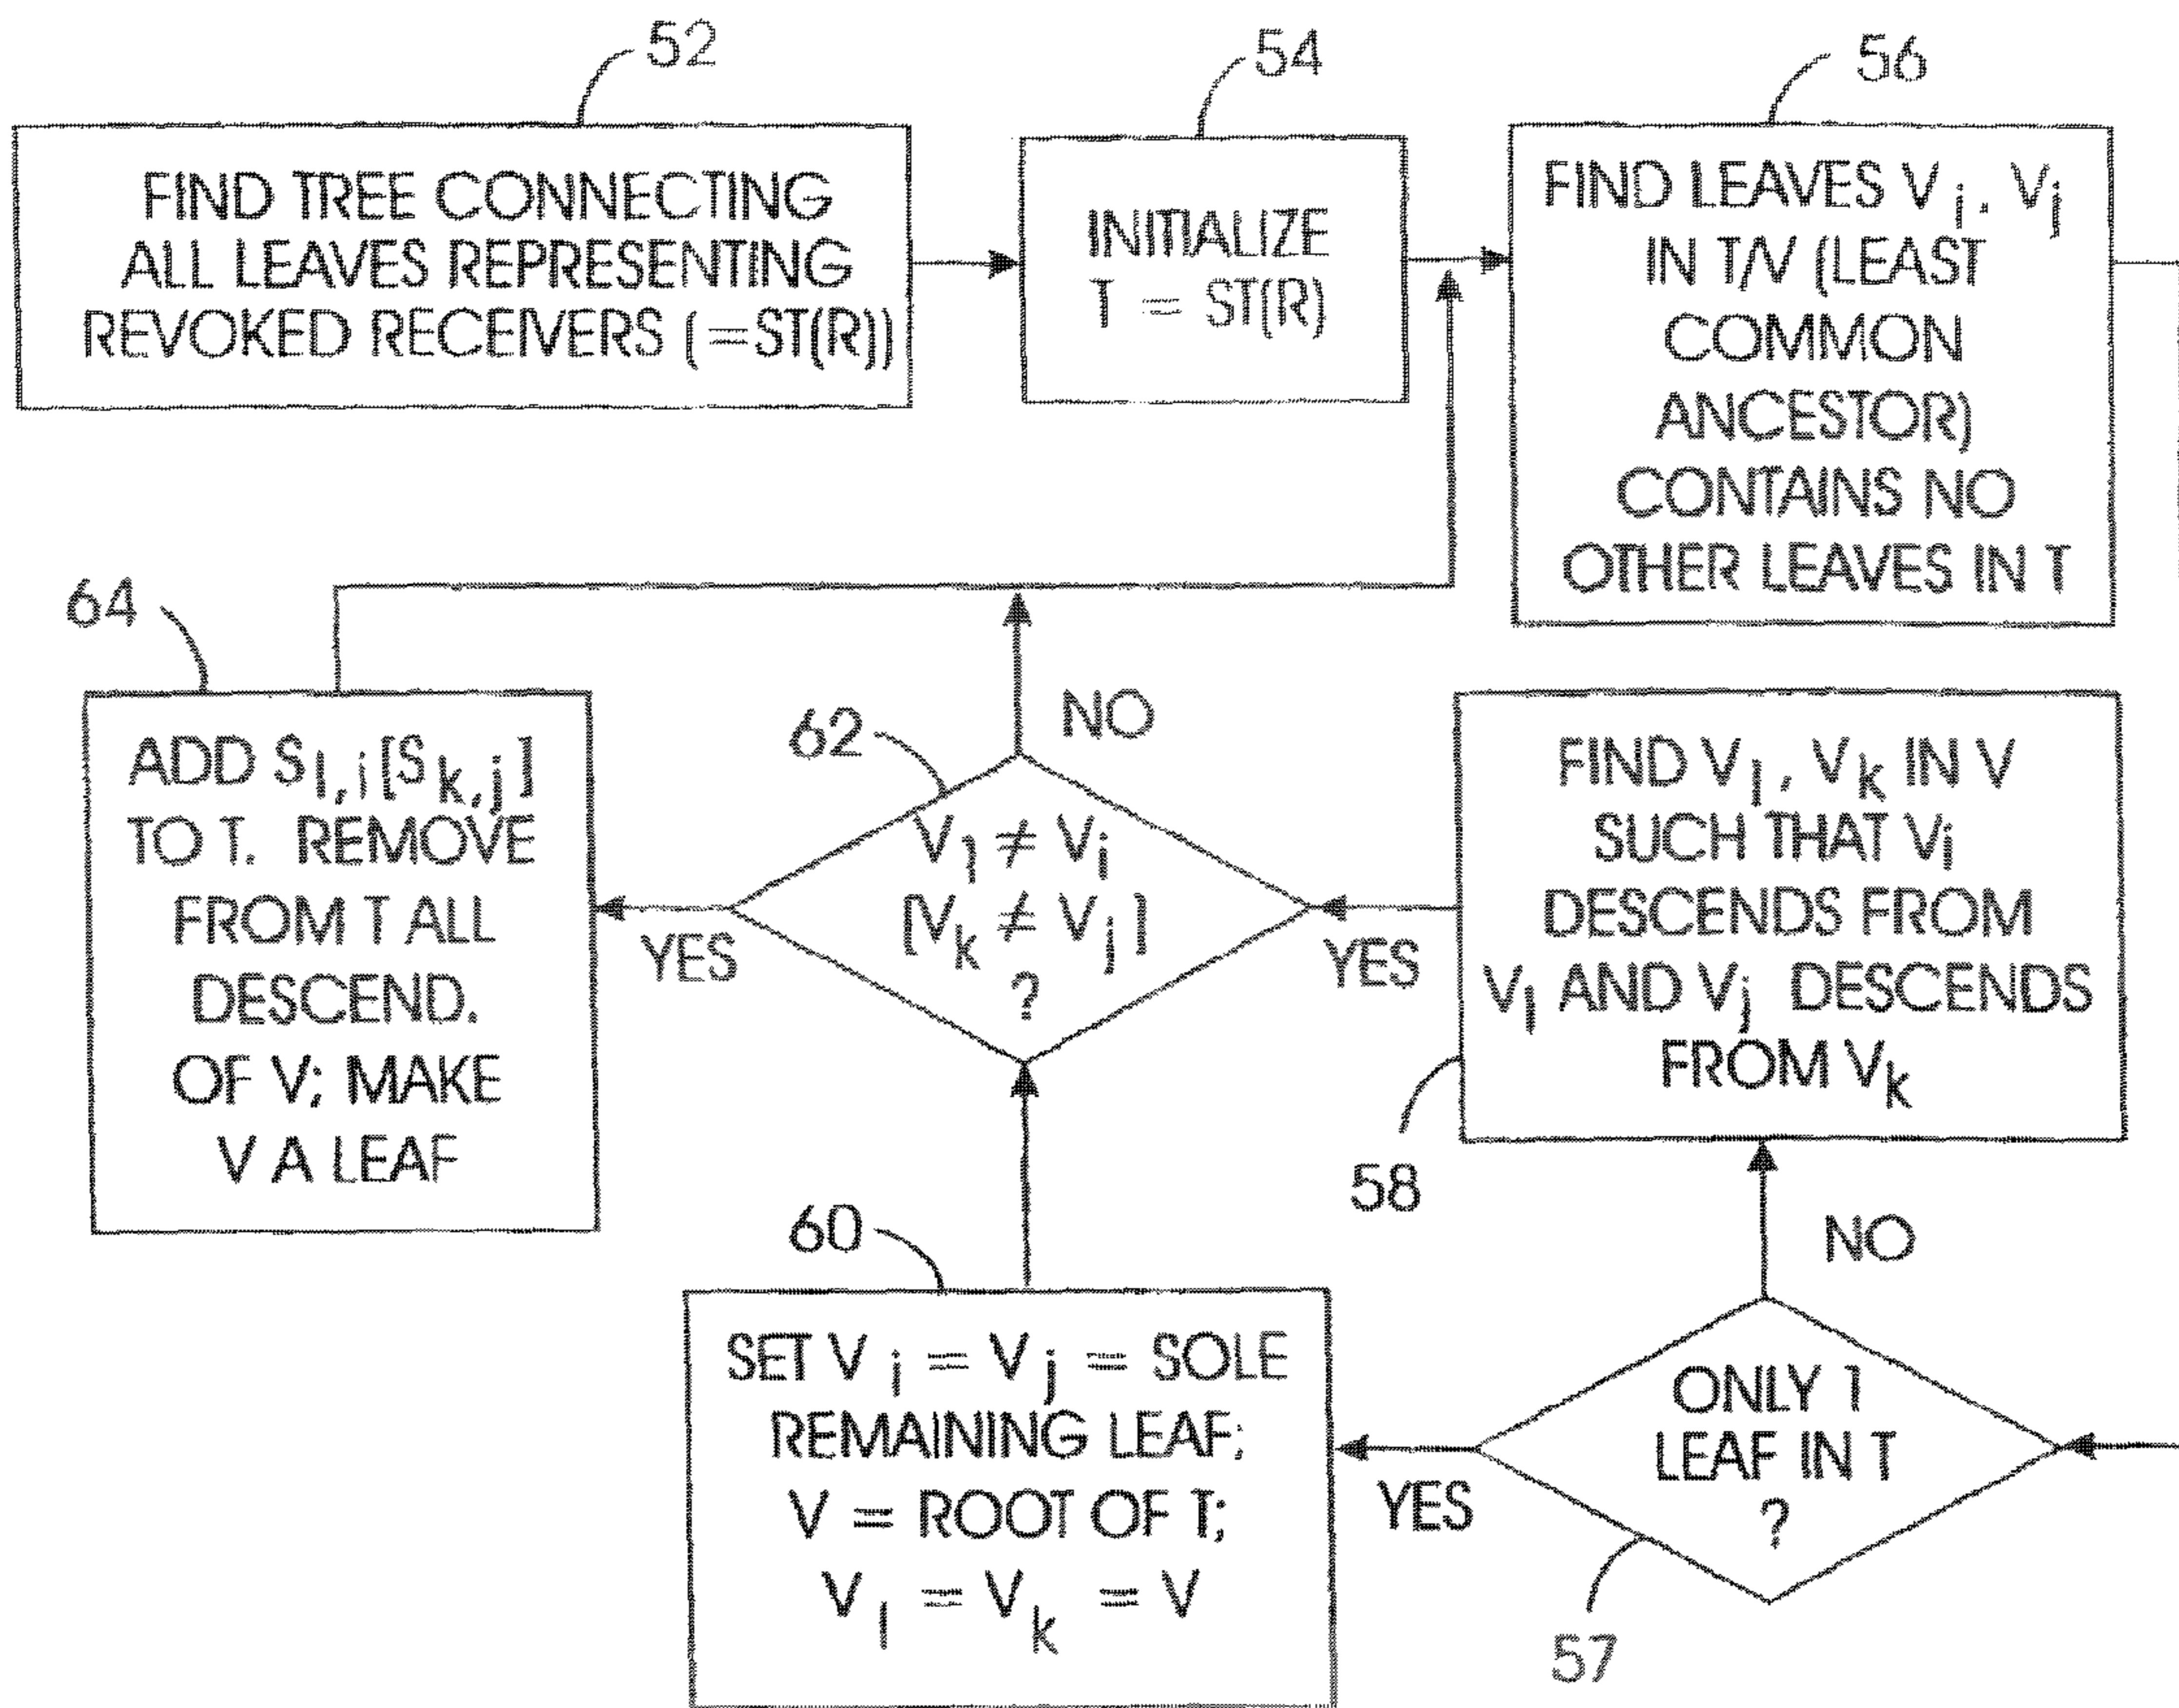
52

FIND TREE CONNECTING ALL LEAVES REPRESENTING REVOKED RECEIVERS (=ST(R))

54

INITIALIZE T = ST(R)

56

FIND LEAVES $V_i$, $V_j$ IN T/V (LEAST COMMON ANCESTOR) CONTAINS NO OTHER LEAVES IN T

64

ADD $S_{l,i}$ [$S_{k,j}$] TO T. REMOVE FROM T ALL DESCEND. OF V; MAKE V A LEAF

62

NO

$V_l \neq V_i$ [$V_k \neq V_j$] ?

YES

YES

FIND $V_l$, $V_k$ IN V SUCH THAT $V_i$ DESCENDS FROM $V_l$ AND $V_j$ DESCENDS FROM $V_k$

58

60

NO

SET $V_i = V_j$ = SOLE REMAINING LEAF; V = ROOT OF T; $V_l = V_k = V$

YES

ONLY 1 LEAF IN T ?

57